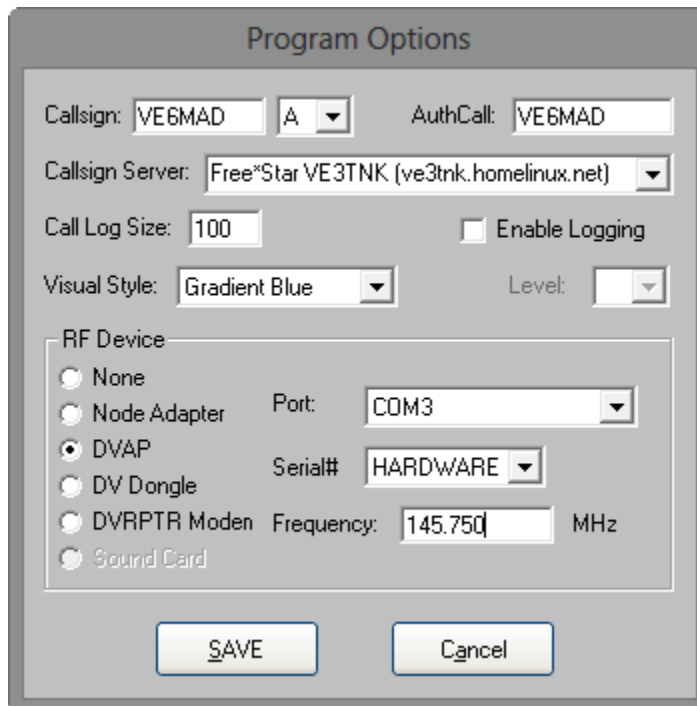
Program Options

Callsign: VE6MAD A

AuthCall: VE6MAD

Callsign Server: Free*Star VE3TNK (ve3tnk.homelinux.net)

Call Log Size: 100

Enable Logging

Visual Style: Gradient Blue

Level:

RF Device

None

Node Adapter

DVAP

DV Dongle

DVRPTR Moden

Sound Card

Port: COM3

Serial# HARDWARE

Frequency: 145.750 MHz

SAVE

Cancel